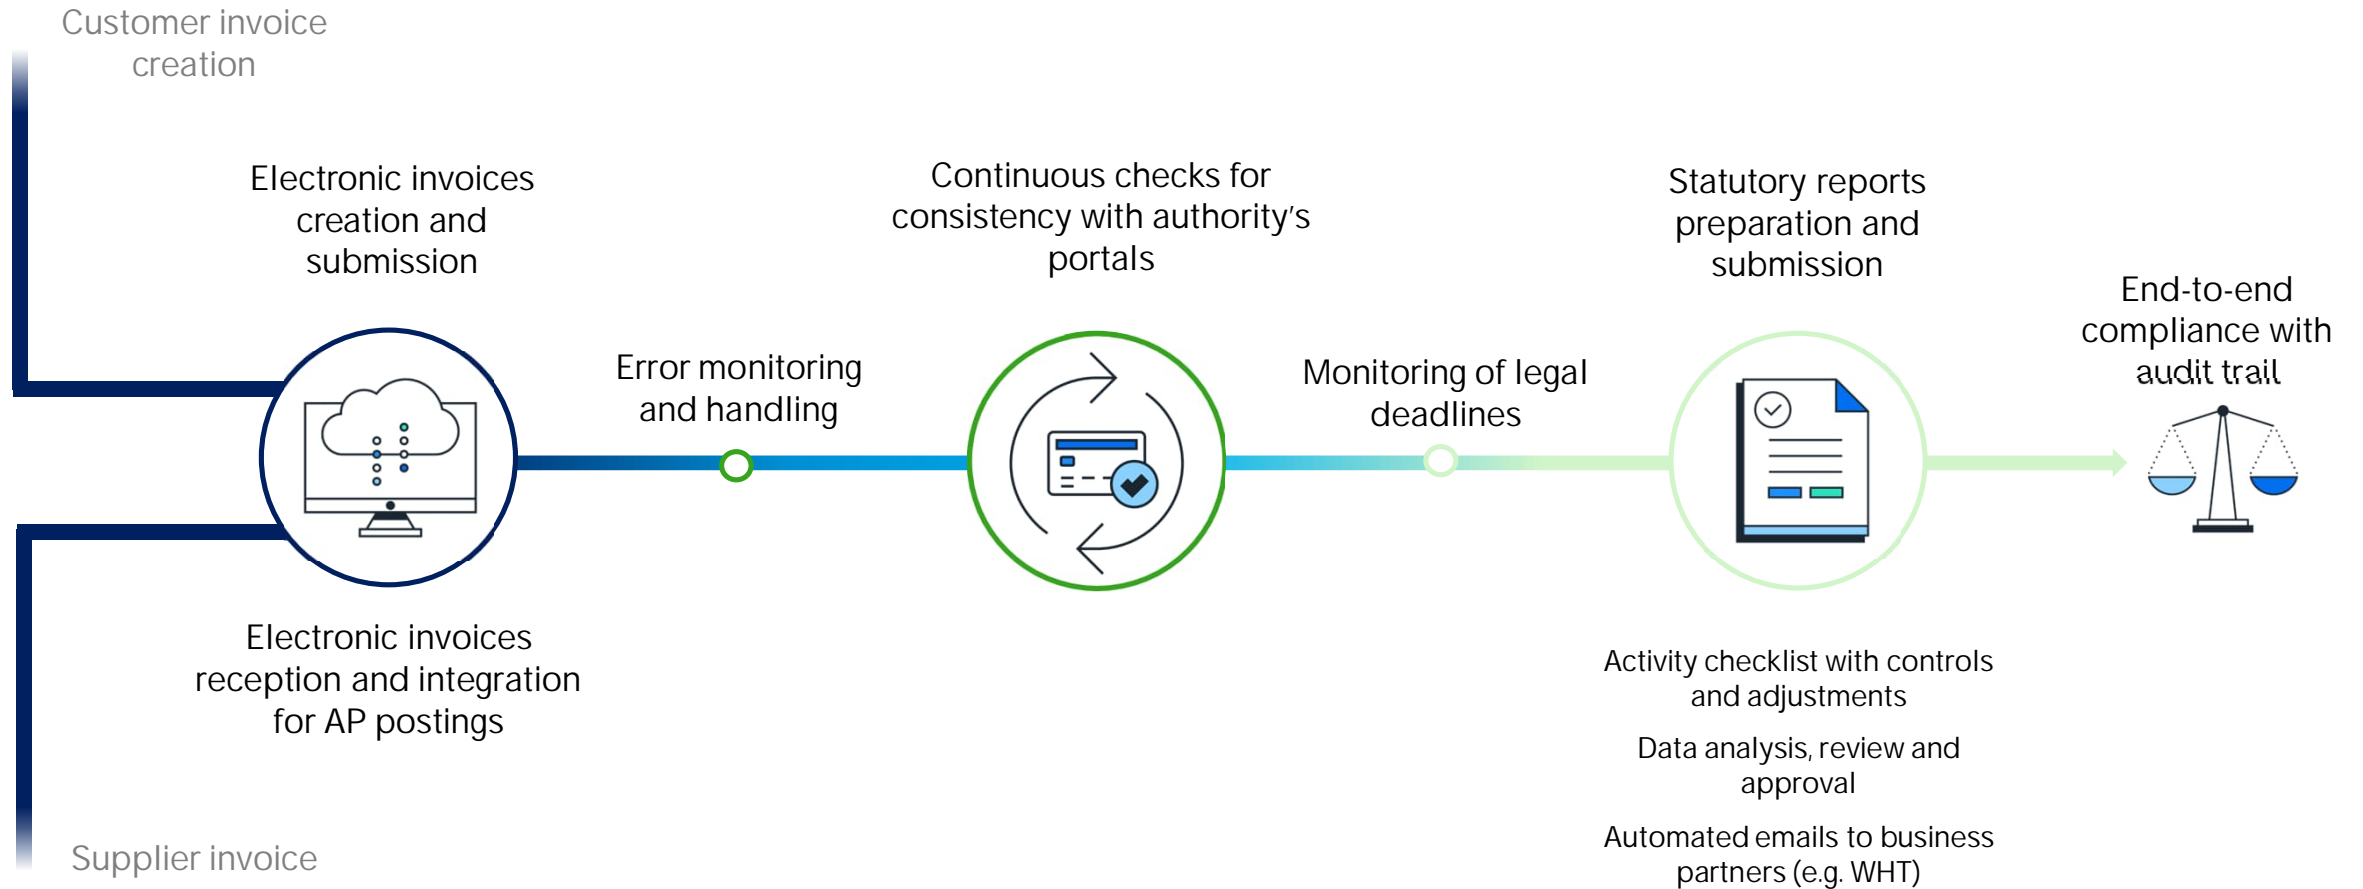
Customer invoice creation

Electronic invoices creation and submission

Continuous checks for consistency with authority's portals

Statutory reports preparation and submission

End-to-end compliance with audit trail

Error monitoring and handling

Monitoring of legal deadlines

Electronic invoices reception and integration for AP postings

Activity checklist with controls and adjustments

Data analysis, review and approval

Automated emails to business partners (e.g. WHT)

Supplier invoice